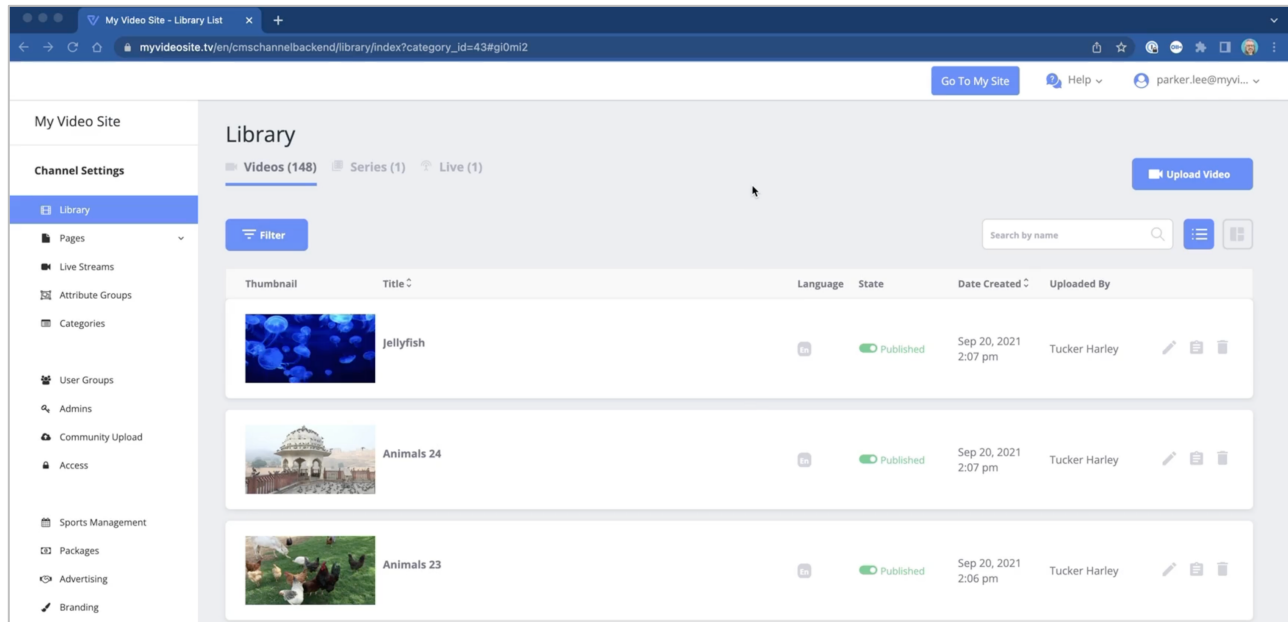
My Video Site - Library List

myvideosite.tv/en/cmschannelbackend/library/index?category_id=43#gi0mi2

Go To My Site

Help

parker.lee@myvi...

My Video Site

Channel Settings

Library

Pages

Live Streams

Attribute Groups

Categories

User Groups

Admins

Community Upload

Access

Sports Management

Packages

Advertising

Branding

Library

Videos (148)

Series (1)

Live (1)

Upload Video

Filter

Search by name

| Thumbnail | Title | Language | State | Date Created | Uploaded By |
|---|---|---|---|---|---|
| | Jellyfish | En | Published | Sep 20, 2021 2:07 pm | Tucker Harley |
| | Animals 24 | En | Published | Sep 20, 2021 2:07 pm | Tucker Harley |
| | Animals 23 | En | Published | Sep 20, 2021 2:06 pm | Tucker Harley |